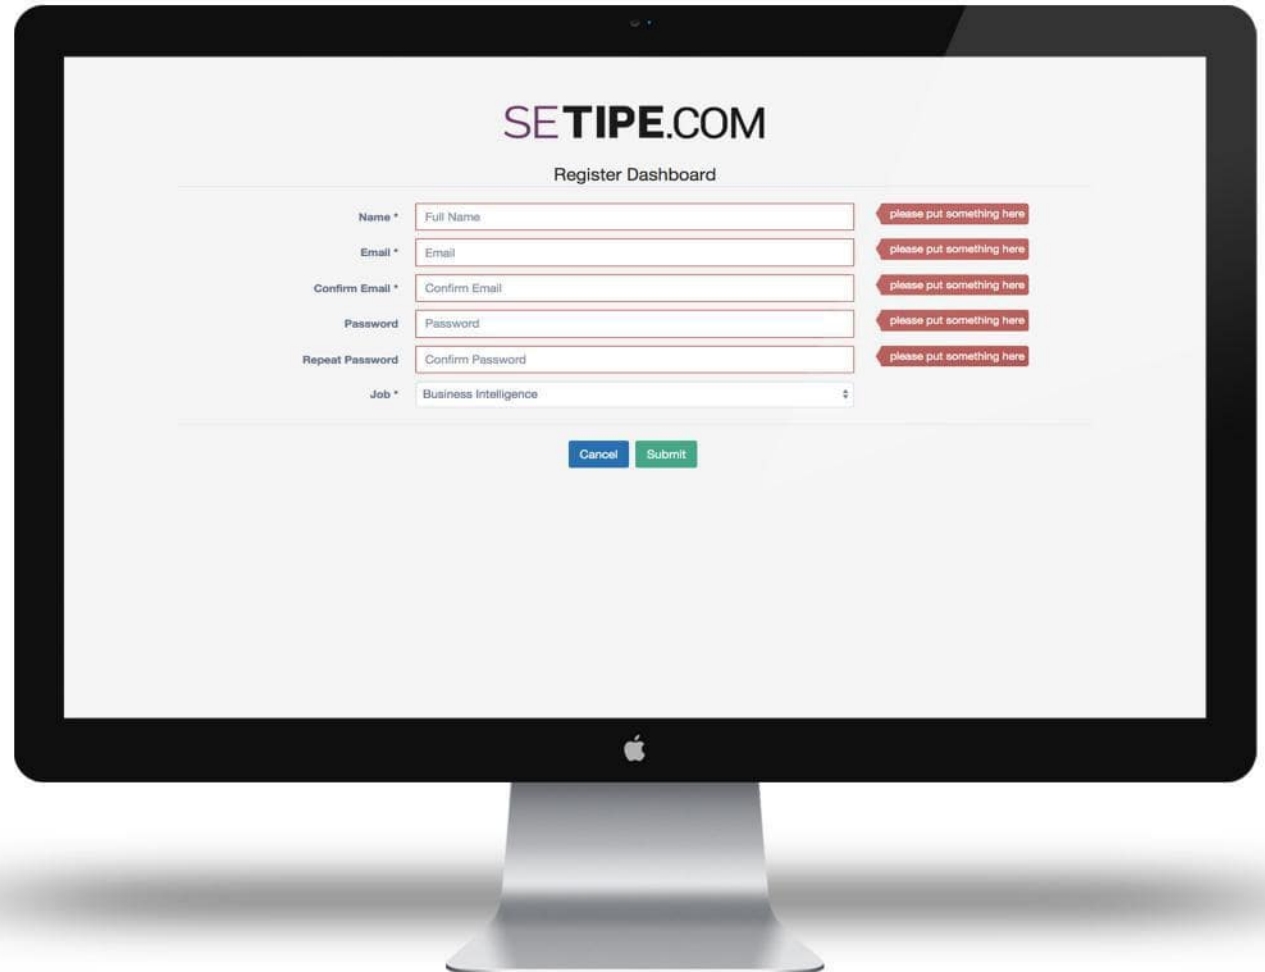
SETIPE.COM

Register Dashboard

Name * Full Name please put something here

Email * Email please put something here

Confirm Email * Confirm Email please put something here

Password Password please put something here

Repeat Password Confirm Password please put something here

Job * Business Intelligence

Cancel Submit